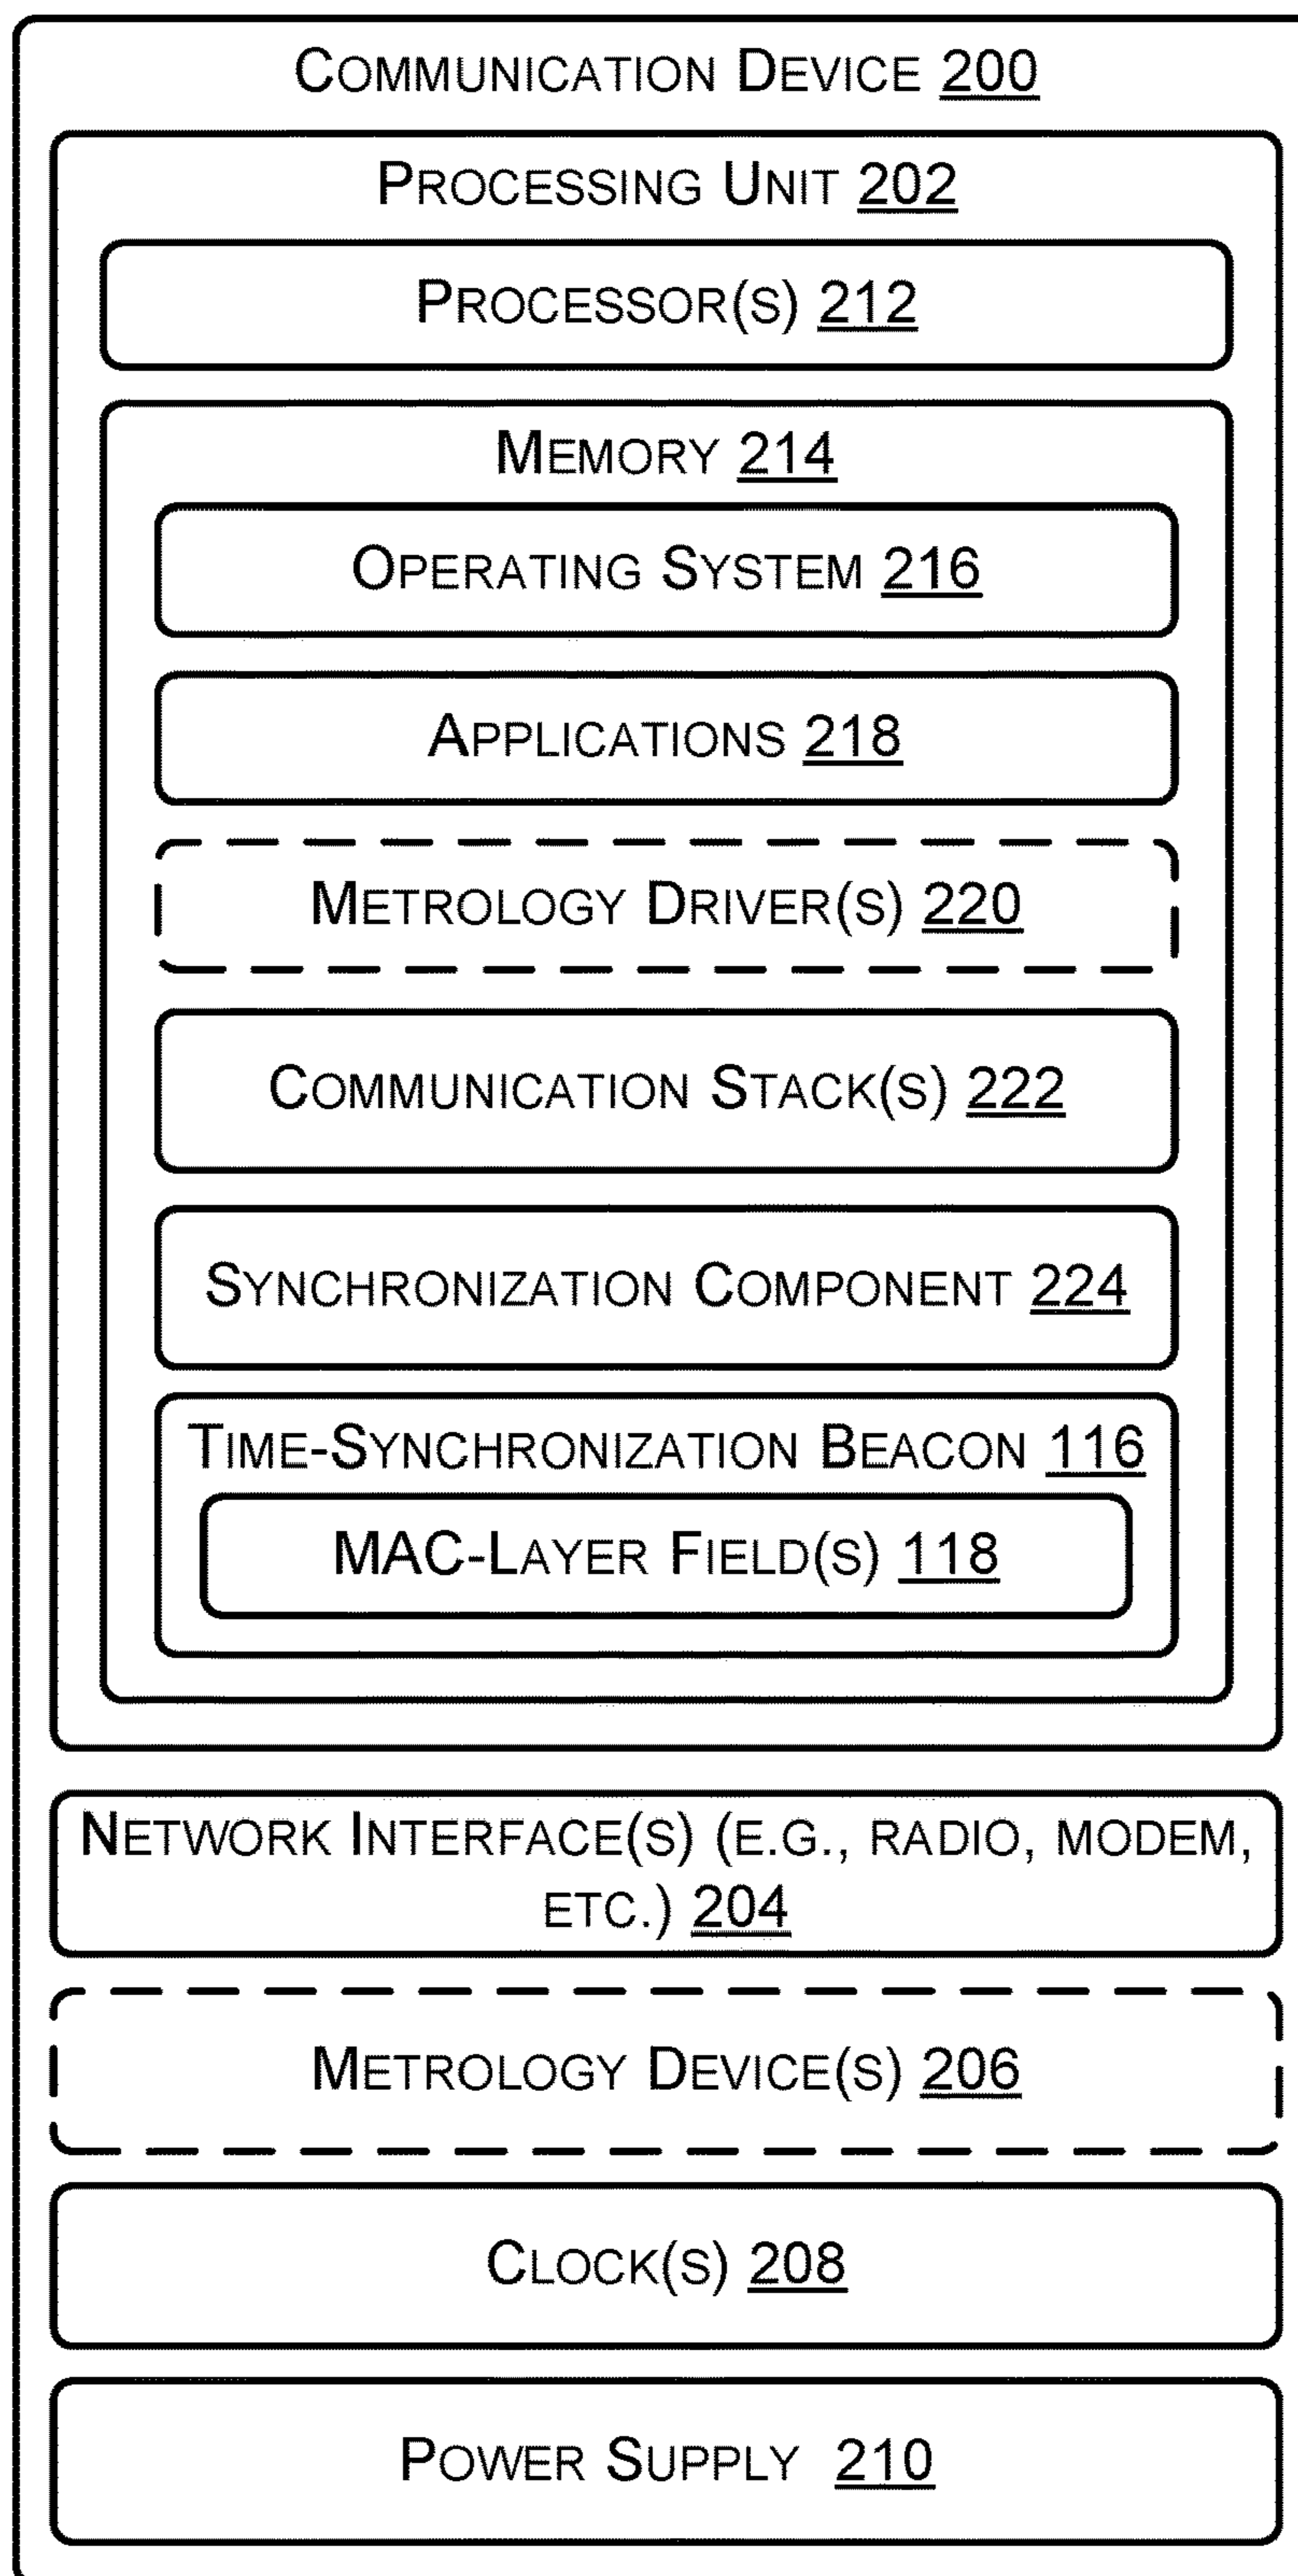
Communication Device 200

Processing Unit 202

Processor(s) 212

Memory 214

Operating System 216

Applications 218

Metrology Driver(s) 220

Communication Stack(s) 222

Synchronization Component 224

Time-Synchronization Beacon 116

MAC-Layer Field(s) 118

Network Interface(s) (e.g., radio, modem, etc.) 204

Metrology Device(s) 206

Clock(s) 208

Power Supply 210